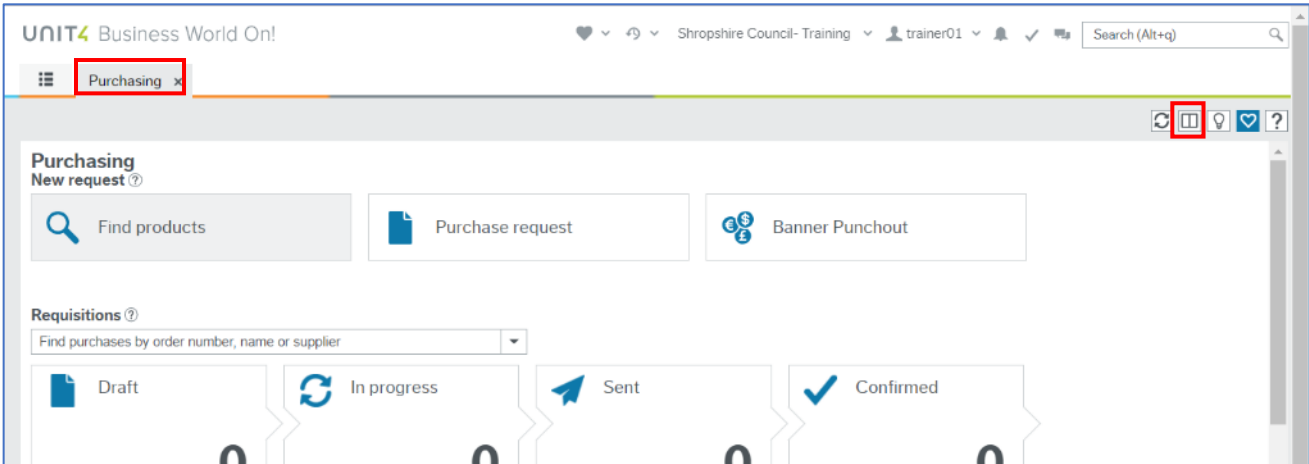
UNIT4 Business World On!

Shropshire Council- Training trainer01 Search (Alt+q)

Purchasing ×

Purchasing
New request

Find products

Purchase request

Banner Punchout

Requisitions

Find purchases by order number, name or supplier

Draft
0

In progress
0

Sent
0

Confirmed
0